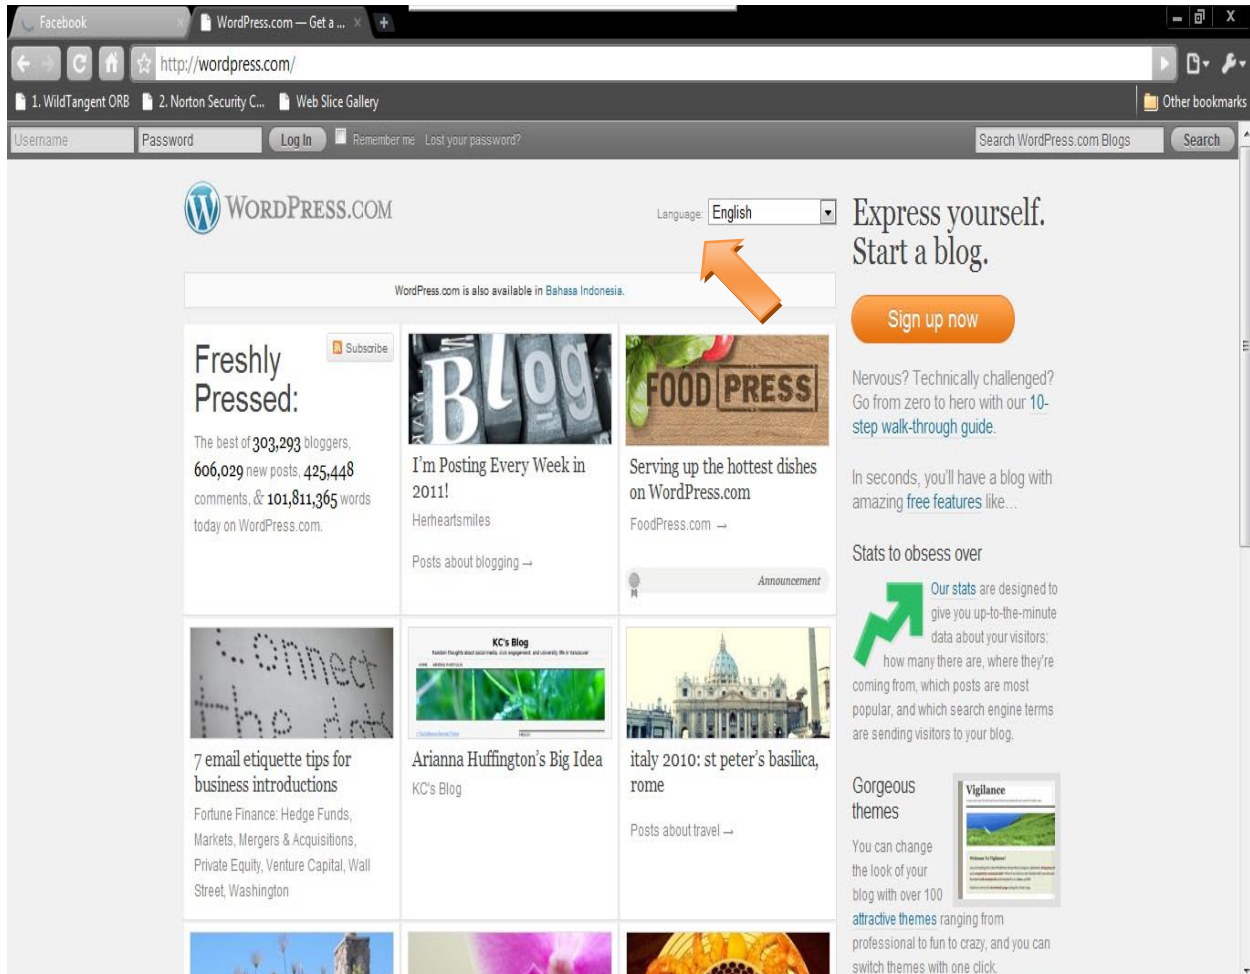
Facebook
WordPress.com — Get a ...
http://wordpress.com/
1. WildTangent ORB
2. Norton Security C...
Web Slice Gallery
Other bookmarks
Username
Password
Log In
Remember me
Lost your password?
Search WordPress.com Blogs
Search

WordPress.com

Language: English

WordPress.com is also available in Bahasa Indonesia.

Freshly Pressed:

Subscribe

The best of 303,293 bloggers, 606,029 new posts, 425,448 comments, & 101,811,365 words today on WordPress.com.

Blog

I'm Posting Every Week in 2011!

Herheartsmiles

Posts about blogging →

FOOD PRESS

Serving up the hottest dishes on WordPress.com

FoodPress.com →

Announcement

Connect the dots

7 email etiquette tips for business introductions

Fortune Finance: Hedge Funds, Markets, Mergers & Acquisitions, Private Equity, Venture Capital, Wall Street, Washington

KC's Blog

Arianna Huffington's Big Idea

KC's Blog

italy 2010: st peter's basilica, rome

Posts about travel →

Express yourself. Start a blog.

Sign up now

Nervous? Technically challenged? Go from zero to hero with our 10-step walk-through guide.

In seconds, you'll have a blog with amazing free features like...

Stats to obsess over

Our stats are designed to give you up-to-the-minute data about your visitors: how many there are, where they're coming from, which posts are most popular, and which search engine terms are sending visitors to your blog.

Gorgeous themes

Vigilance

You can change the look of your blog with over 100 attractive themes ranging from professional to fun to crazy, and you can switch themes with one click.